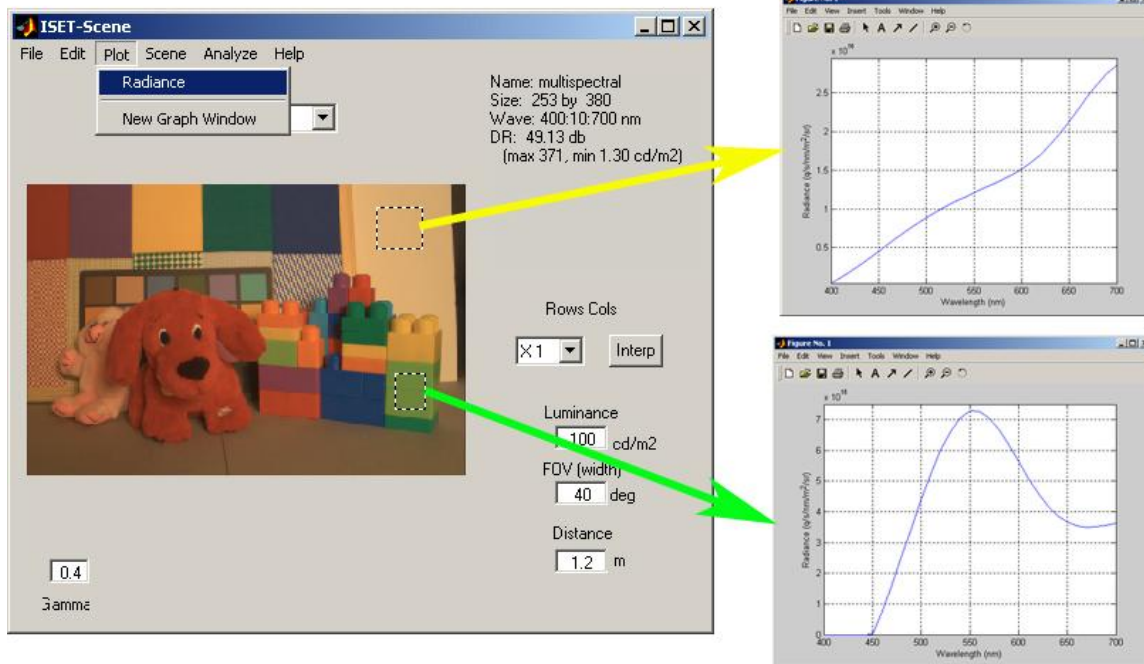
ISET-Scene

File Edit Plot Scene Analyze Help

Radiance

New Graph Window

Name: multispectral
Size: 253 by 380
Wave: 400:10:700 nm
DR: 49.13 db
(max 371, min 1.30 cd/m2)

Rows Cols

X 1

Interp

Luminance

100 cd/m2

FOV (width)

40 deg

Distance

1.2 m

0.4

Gamma

File Edit View Insert Tools Window Help

$\times 10^{16}$

2.5

2

1.5

1

0.5

400 450 500 550 600 650 700

Wavelength (nm)

Radiance (q/s/nm/m$^2$/sr)

Figure No. 1

File Edit View Insert Tools Window Help

$\times 10^{16}$

7

6

5

4

3

2

1

0

400 450 500 550 600 650 700

Wavelength (nm)

Radiance (q/s/nm/m$^2$/sr)